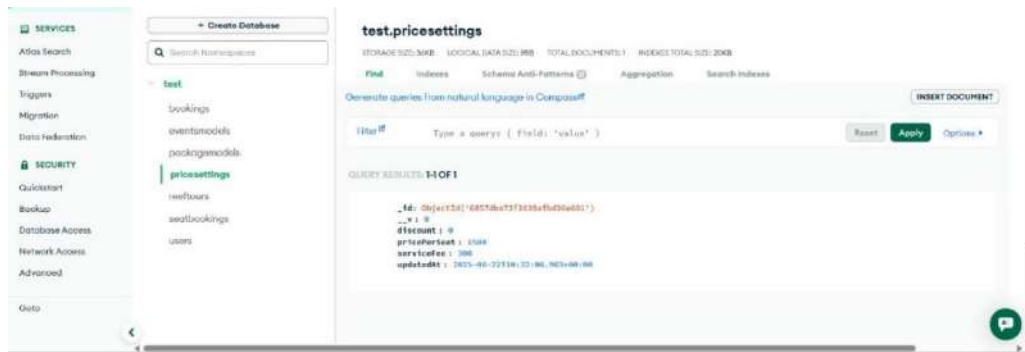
SERVICES
Atlas Search
Stream Processing
Triggers
Migration
Data Federation

SECURITY
Quickstart
Backup
Database Access
Network Access
Advanced

Goto

+ Create Database
Search Namespaces

test
bookings
eventsmodels
packagemodels
pricesettings
reeftours
seatbookings
users

test.pricesettings
STORAGE SIZE: 36KB LOGICAL DATA SIZE: 99B TOTAL DOCUMENTS: 1 INDEXES TOTAL SIZE: 20KB

Find Indexes Schema Anti-Patterns Aggregation Search Indexes

Generate queries from natural language in Compass
INSERT DOCUMENT

Filter Type a query: { field: 'value' }
Reset Apply Options ▸

QUERY RESULTS: 1-1 OF 1

_id: ObjectId('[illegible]')
__v: 0
discount: 0
pricePerSeat: 1500
serviceFee: 300
updatedAt: 2025-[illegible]